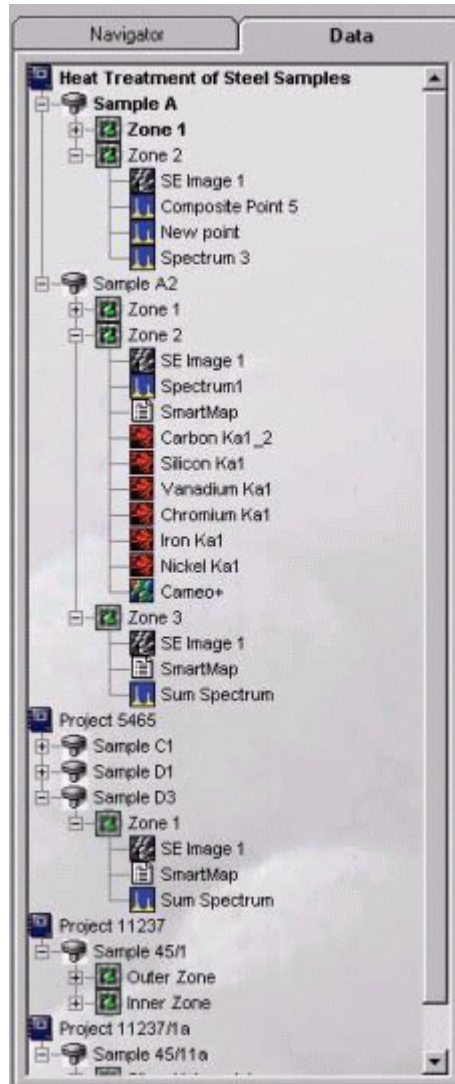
Navigator
Data

Heat Treatment of Steel Samples
Sample A
Zone 1
Zone 2
SE Image 1
Composite Point 5
New point
Spectrum 3
Sample A2
Zone 1
Zone 2
SE Image 1
Spectrum1
SmartMap
Carbon Ka1_2
Silicon Ka1
Vanadium Ka1
Chromium Ka1
Iron Ka1
Nickel Ka1
Cameo+
Zone 3
SE Image 1
SmartMap
Sum Spectrum
Project 5465
Sample C1
Sample D1
Sample D3
Zone 1
SE Image 1
SmartMap
Sum Spectrum
Project 11237
Sample 45/1
Outer Zone
Inner Zone
Project 11237/1a
Sample 45/11a
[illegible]